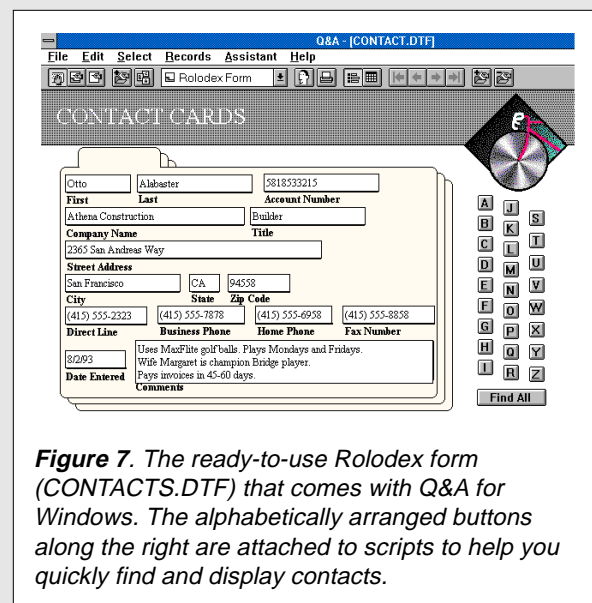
Q&A - [CONTACT.DTF]

File Edit Select Records Assistant Help

Rolodex Form

CONTACT CARDS

Otto
First

Alabaster
Last

5818533215
Account Number

Athena Construction
Company Name

Builder
Title

2365 San Andreas Way
Street Address

San Francisco
City

CA
State

94558
Zip Code

(415) 555-2323
Direct Line

(415) 555-7878
Business Phone

(415) 555-6958
Home Phone

(415) 555-8858
Fax Number

8/2/93
Date Entered

Uses MaxFlite golf balls. Plays Mondays and Fridays.
Wife Margaret is champion Bridge player.
Pays invoices in 45-60 days.
Comments

A B C D E F G H I J K L M N O P Q R S T U V W X Y Z

Find All

**Figure 7**. The ready-to-use Rolodex form (CONTACTS.DTF) that comes with Q&A for Windows. The alphabetically arranged buttons along the right are attached to scripts to help you quickly find and display contacts.